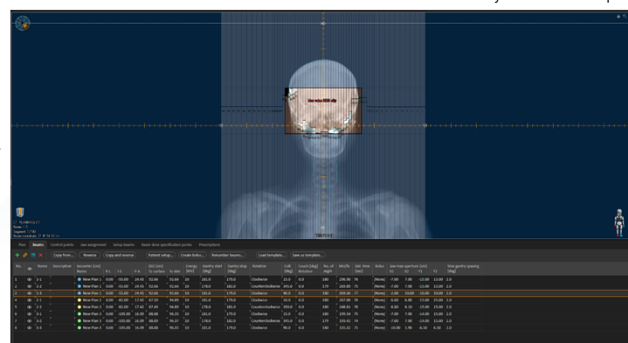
Plan | Beams | Control points | Jaw assignment | Setup beams | Beam dose specification points | Prescriptions

Copy from... | Reverse | Copy and reverse | Patient setup... | Create Bolus... | Renumber beams... | Load template... | Save as template...

| No. | Name | Description | Isocenter | Energy | Gantry | Couch | Collimator |
|---|---|---|---|---|---|---|---|
| 1 | 1.1 | | New Plan 1 | | | | |
| 2 | 1.2 | | New Plan 1 | | | | |
| 3 | 1.3 | | New Plan 1 | | | | |
| 4 | 1.4 | | New Plan 1 | | | | |
| 5 | 1.5 | | New Plan 1 | | | | |
| 6 | 1.6 | | New Plan 1 | | | | |
| 7 | 1.7 | | New Plan 1 | | | | |
| 8 | 1.8 | | New Plan 1 | | | | |